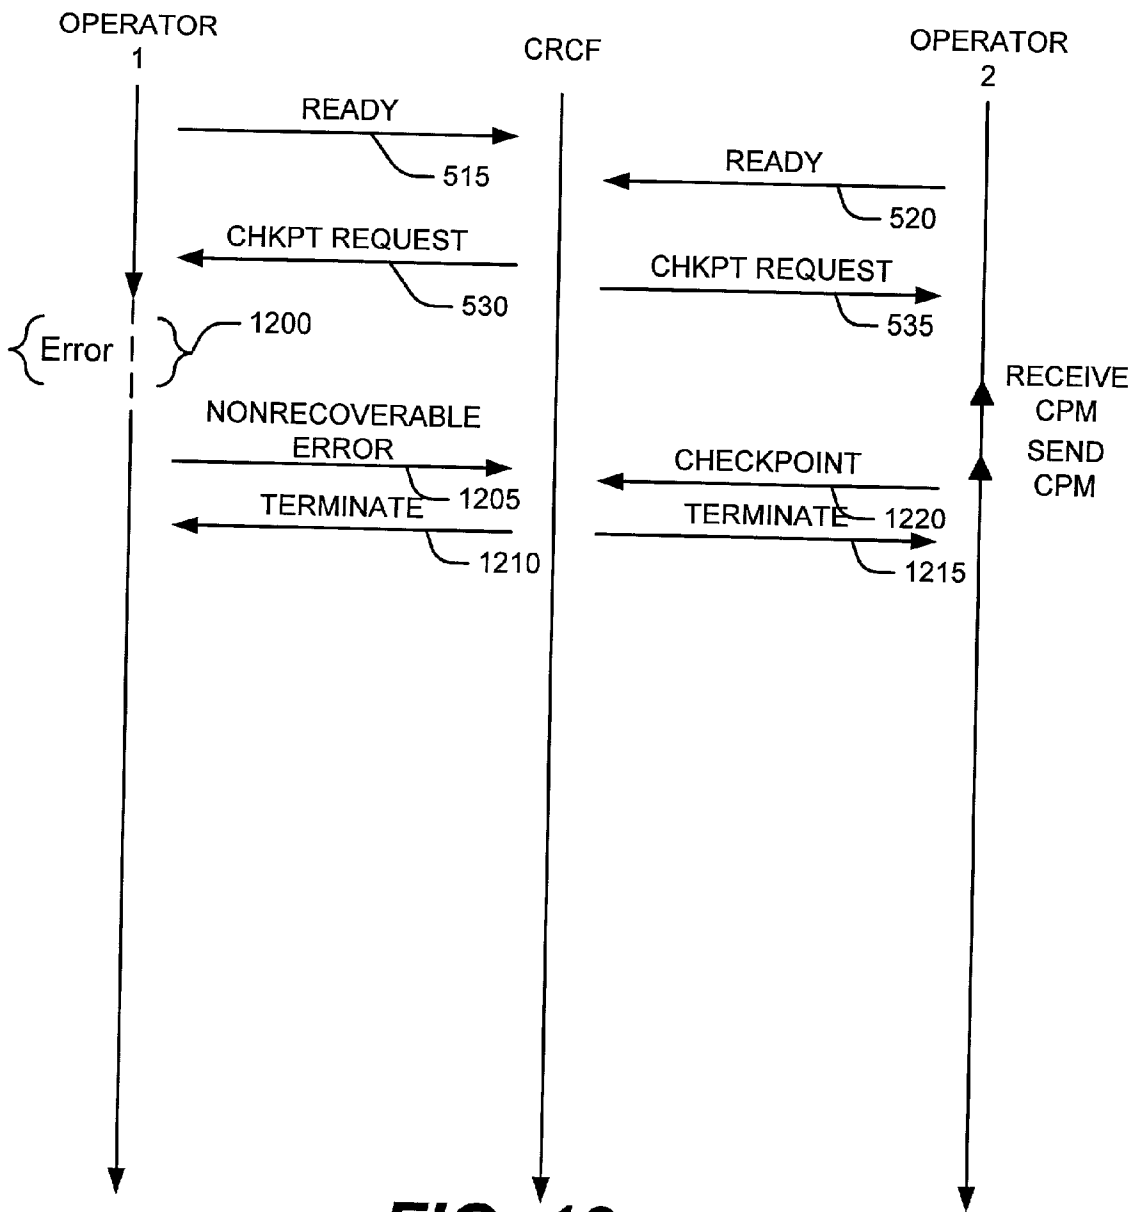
OPERATOR 1

CRCF

OPERATOR 2

READY

515

READY

520

CHKPT REQUEST

530

CHKPT REQUEST

535

Error

1200

RECEIVE CPM

SEND CPM

NONRECOVERABLE ERROR

1205

CHECKPOINT

1220

TERMINATE

1210

TERMINATE

1215

FIG. 12